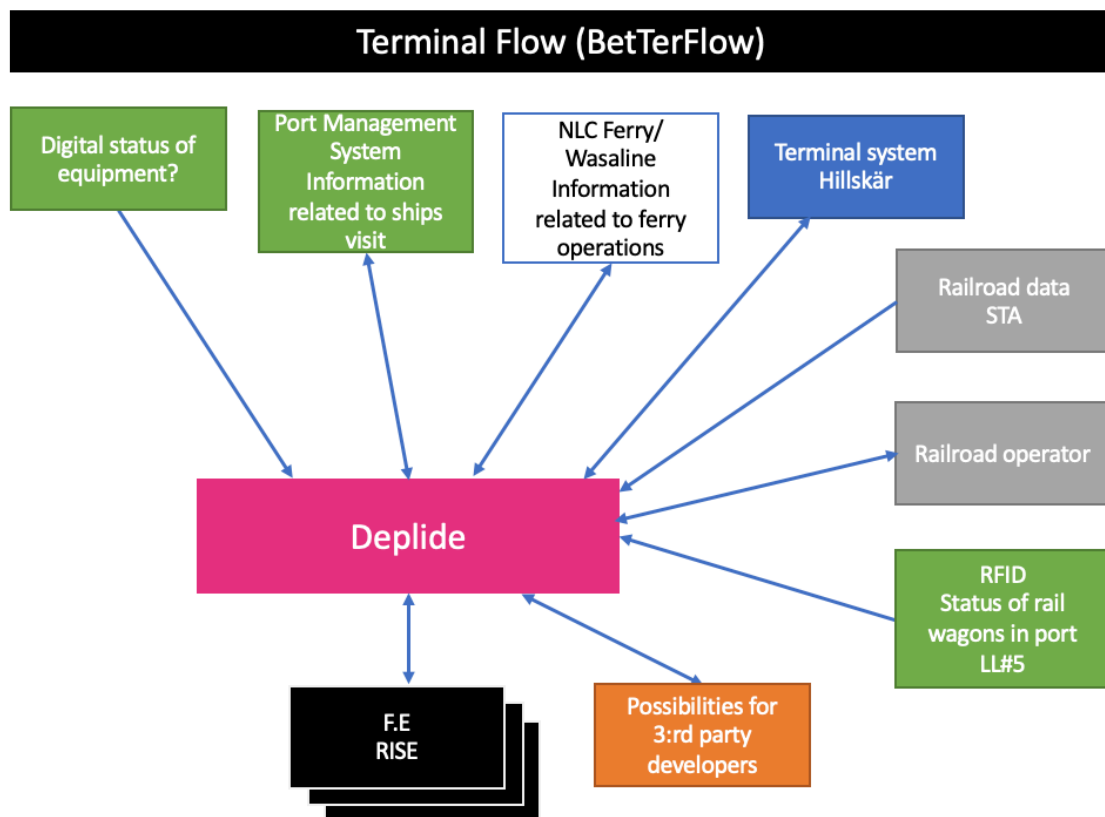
Terminal Flow (BetTerFlow)

Digital status of equipment?

Port Management System Information related to ships visit

NLC Ferry/ Wasaline Information related to ferry operations

Terminal system Hillskär

Railroad data STA

Railroad operator

Deplide

RFID Status of rail wagons in port LL#5

F.E RISE

Possibilities for 3:rd party developers